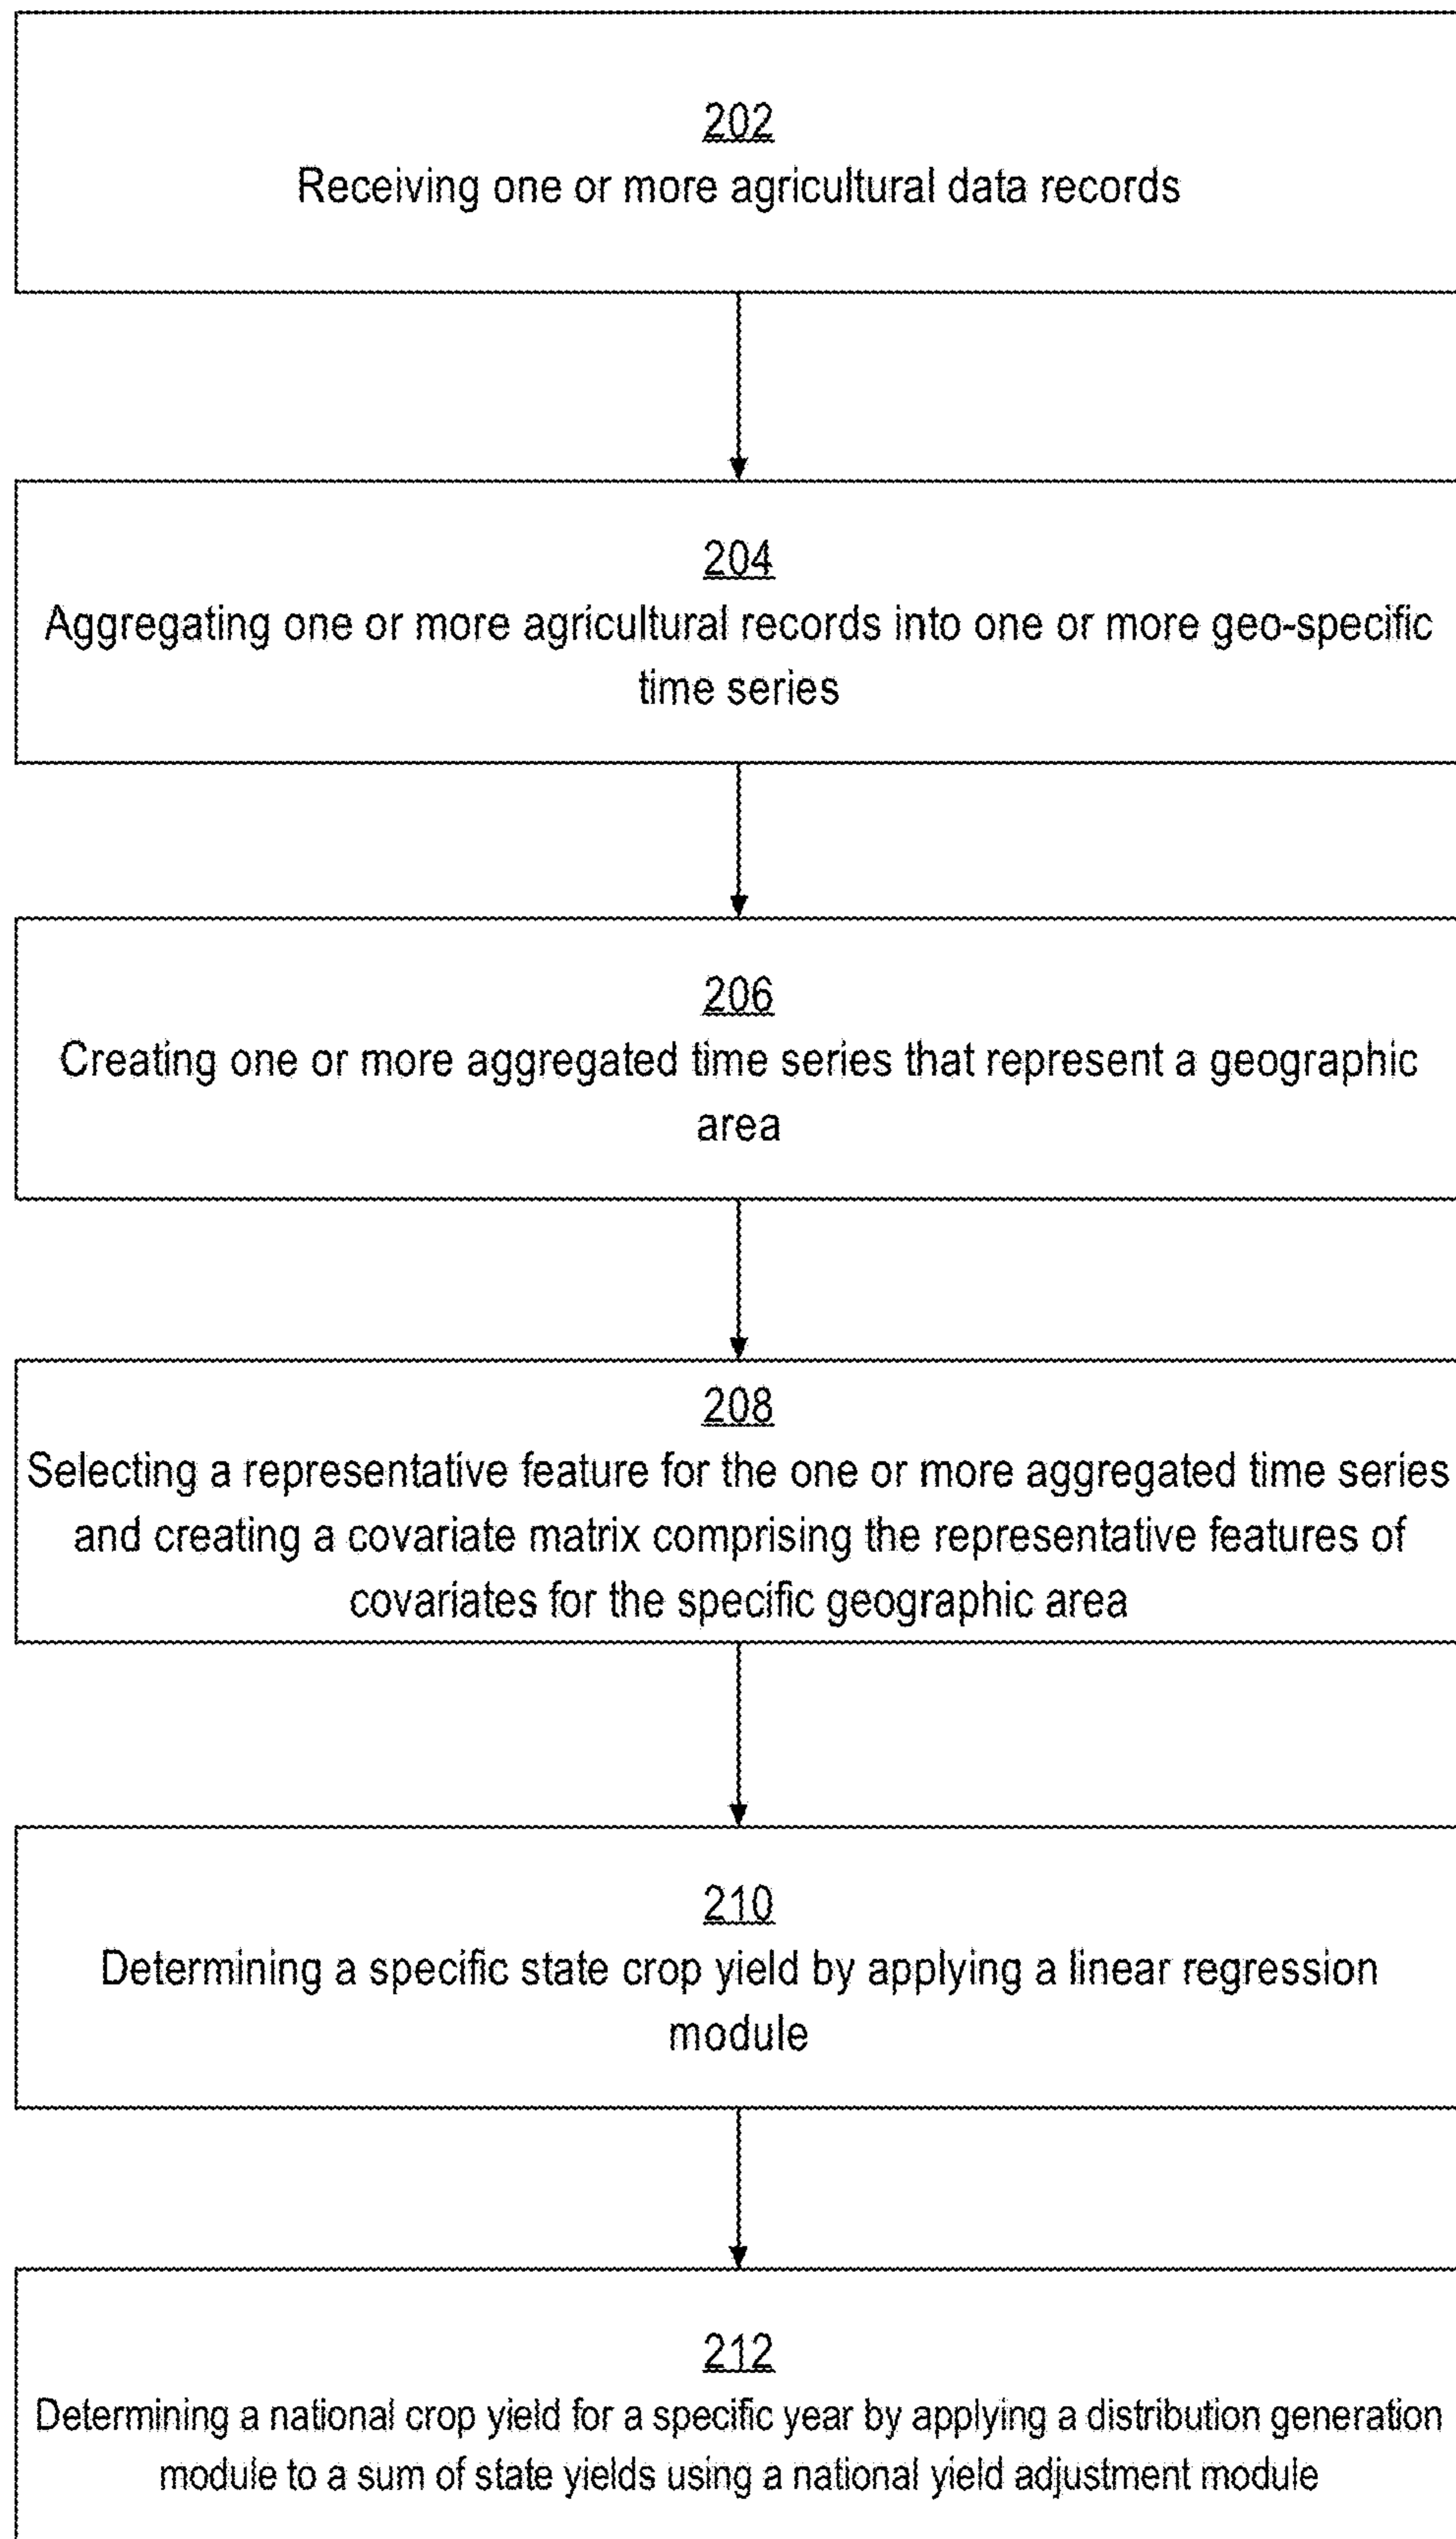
202
Receiving one or more agricultural data records

204
Aggregating one or more agricultural records into one or more geo-specific time series

206
Creating one or more aggregated time series that represent a geographic area

208
Selecting a representative feature for the one or more aggregated time series and creating a covariate matrix comprising the representative features of covariates for the specific geographic area

210
Determining a specific state crop yield by applying a linear regression module

212
Determining a national crop yield for a specific year by applying a distribution generation module to a sum of state yields using a national yield adjustment module